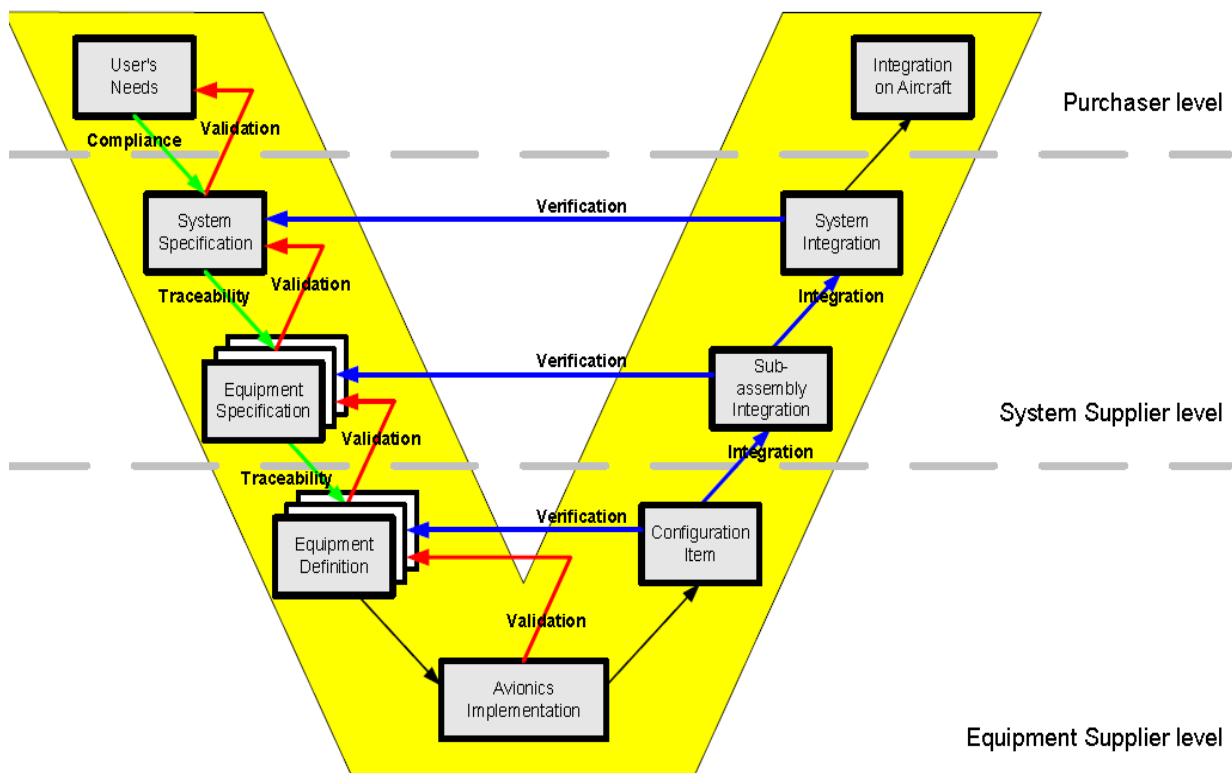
User's Needs

Validation

Compliance

Integration on Aircraft

Purchaser level

System Specification

Verification

System Integration

Validation

Traceability

Integration

Verification

Equipment Specification

Sub-assembly Integration

System Supplier level

Validation

Integration

Traceability

Verification

Equipment Definition

Configuration Item

Validation

Avionics Implementation

Equipment Supplier level